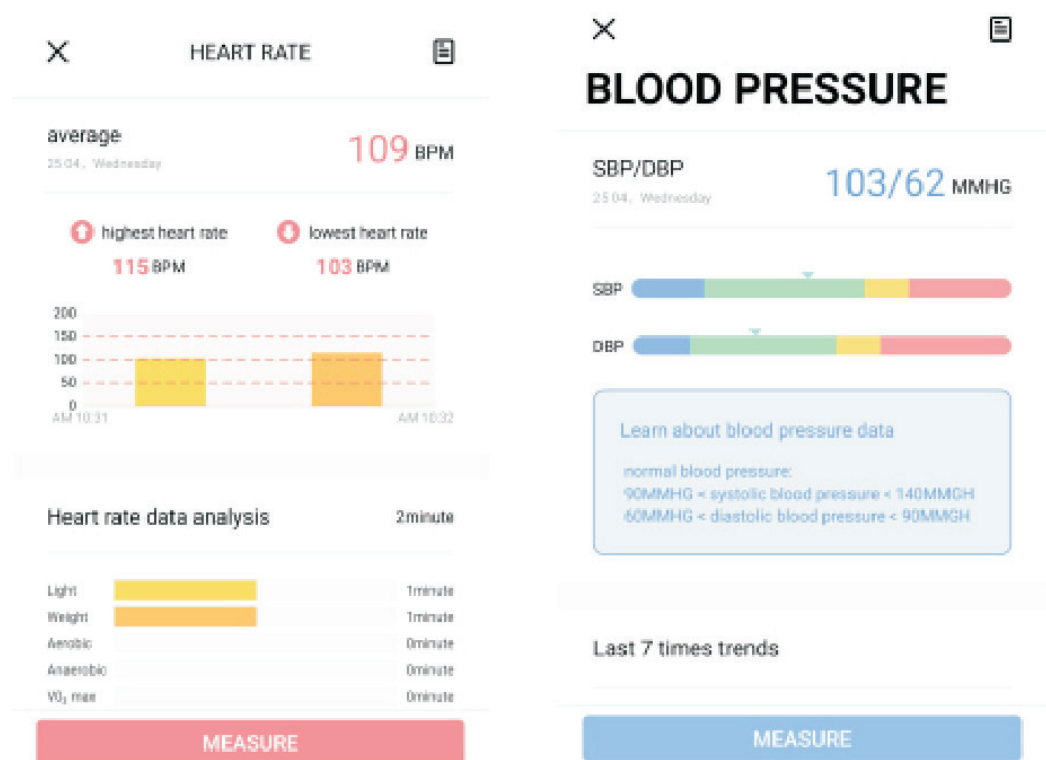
HEART RATE

average
25.04, Wednesday

109 BPM

highest heart rate
115 BPM

lowest heart rate
103 BPM

200
150
100
50
0
AM 10:31
AM 10:32

Heart rate data analysis
2minute

Light 1minute
Weight 1minute
Aerobic 0minute
Anaerobic 0minute
$VO_2$ max 0minute

MEASURE

BLOOD PRESSURE

SBP/DBP
25.04, Wednesday

103/62 MMHG

SBP

DBP

Learn about blood pressure data

normal blood pressure:
90MMHG < systolic blood pressure < 140MMGH
60MMHG < diastolic blood pressure < 90MMGH

Last 7 times trends

MEASURE